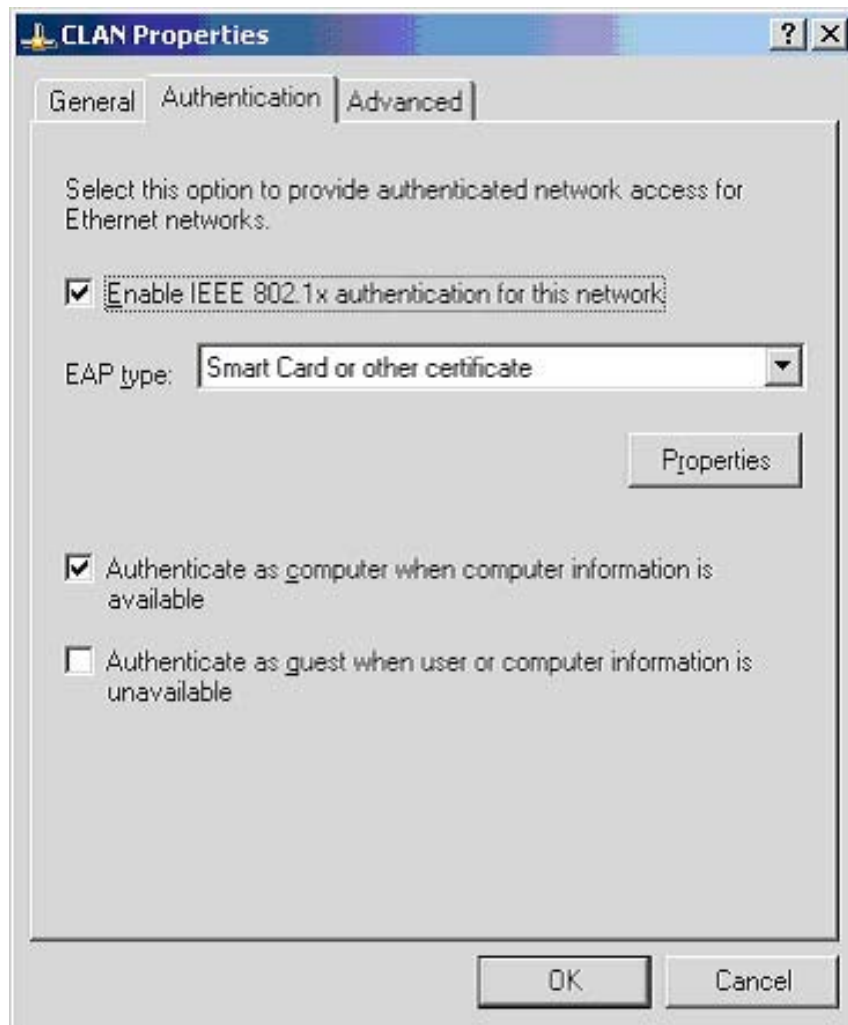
CLAN Properties

?
X

General
Authentication
Advanced

Select this option to provide authenticated network access for Ethernet networks.

☑ Enable IEEE 802.1x authentication for this network

EAP type: Smart Card or other certificate

Properties

☑ Authenticate as computer when computer information is available

☐ Authenticate as guest when user or computer information is unavailable

OK
Cancel